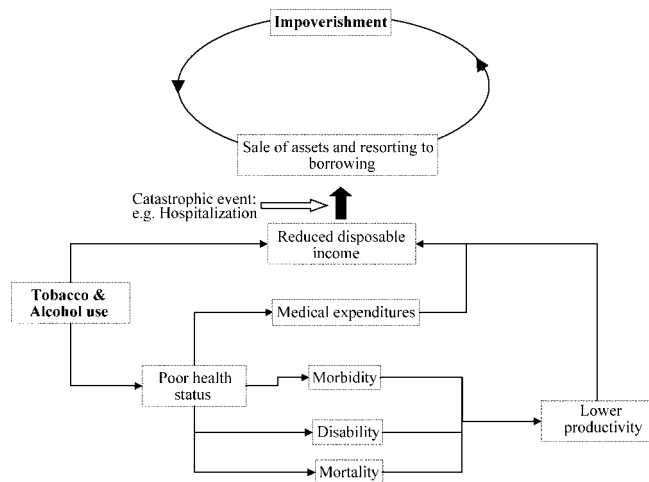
Impoverishment

Sale of assets and resorting to borrowing

Catastrophic event: e.g. Hospitalization

Reduced disposable income

Tobacco & Alcohol use

Medical expenditures

Poor health status

Morbidity

Disability

Mortality

Lower productivity